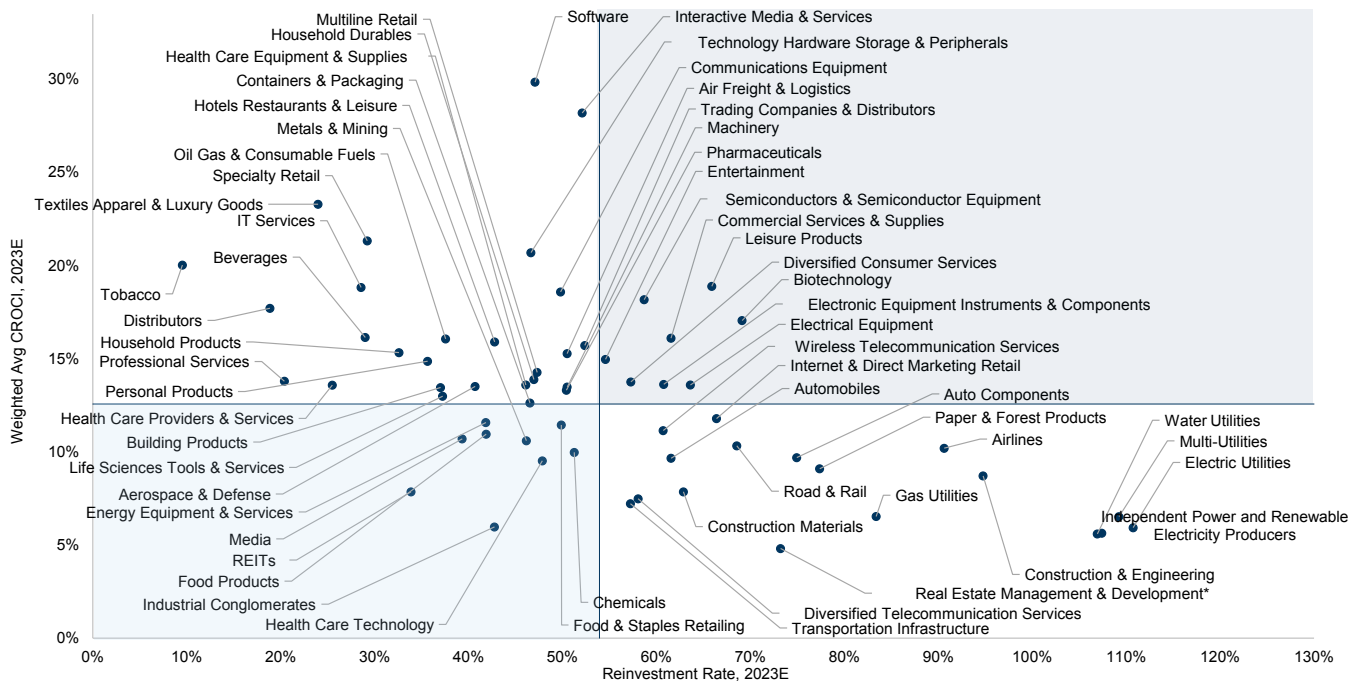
Multiline Retail
Household Durables
Health Care Equipment & Supplies
Containers & Packaging
Hotels Restaurants & Leisure
Metals & Mining
Oil Gas & Consumable Fuels
Specialty Retail
Textiles Apparel & Luxury Goods
IT Services
Beverages
Tobacco
Distributors
Household Products
Professional Services
Personal Products
Health Care Providers & Services
Building Products
Life Sciences Tools & Services
Aerospace & Defense
Energy Equipment & Services
Media
REITs
Food Products
Industrial Conglomerates
Health Care Technology
Software
Interactive Media & Services
Technology Hardware Storage & Peripherals
Communications Equipment
Air Freight & Logistics
Trading Companies & Distributors
Machinery
Pharmaceuticals
Entertainment
Semiconductors & Semiconductor Equipment
Commercial Services & Supplies
Leisure Products
Diversified Consumer Services
Biotechnology
Electronic Equipment Instruments & Components
Electrical Equipment
Wireless Telecommunication Services
Internet & Direct Marketing Retail
Automobiles
Auto Components
Paper & Forest Products
Airlines
Water Utilities
Multi-Utilities
Electric Utilities
Independent Power and Renewable Electricity Producers
Road & Rail
Gas Utilities
Construction Materials
Construction & Engineering
Real Estate Management & Development*
Chemicals
Food & Staples Retailing
Diversified Telecommunication Services
Transportation Infrastructure

Weighted Avg CROCI, 2023E
30%
25%
20%
15%
10%
5%
0%
0% 10% 20% 30% 40% 50% 60% 70% 80% 90% 100% 110% 120% 130%
Reinvestment Rate, 2023E